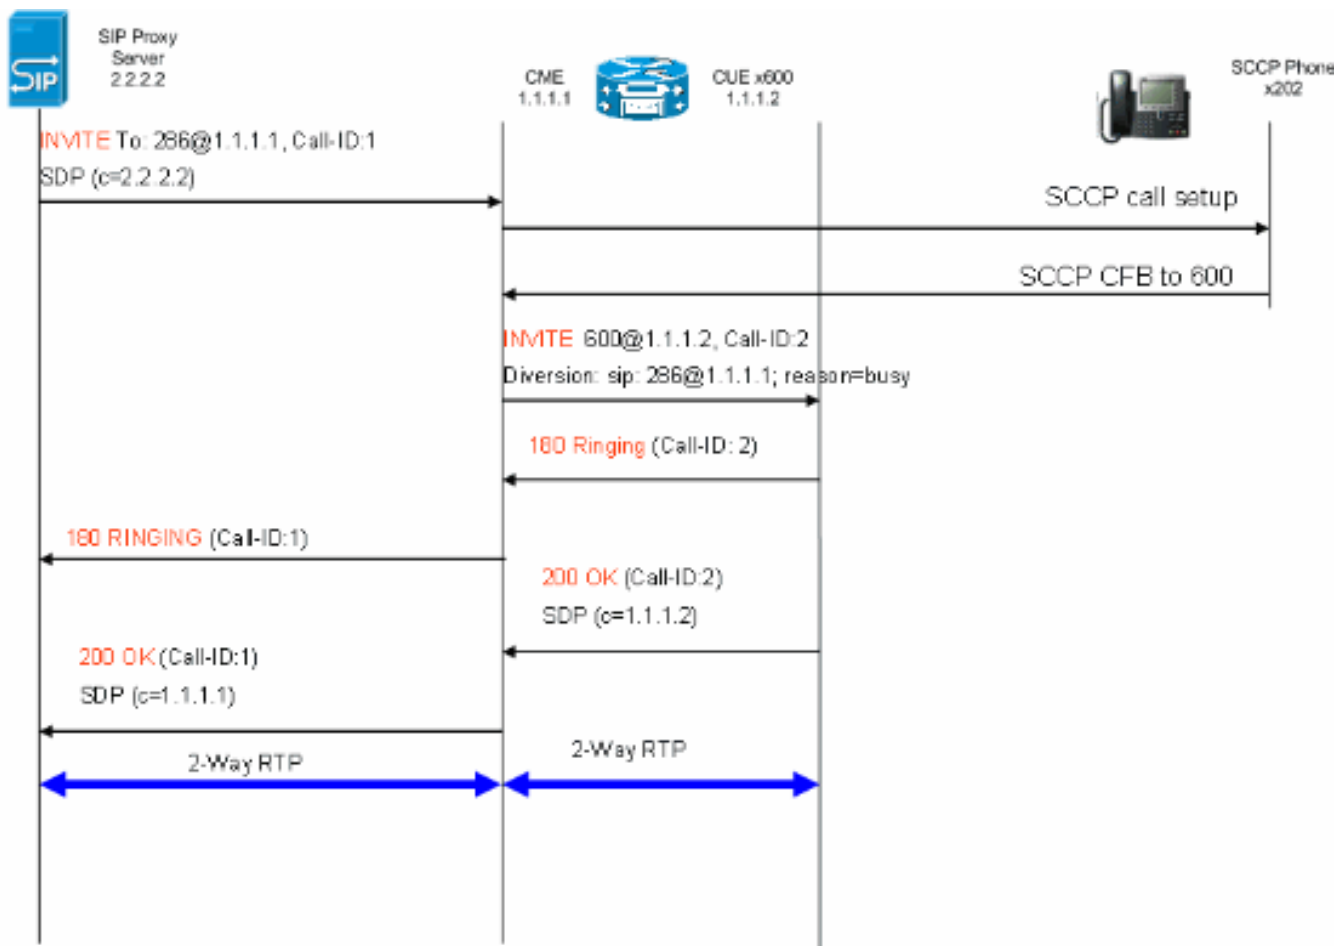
SIP

SIP Proxy Server 2.2.2.2

CME 1.1.1.1

CUE x600 1.1.1.2

SCCP Phone x202

INVITE To: 286@1.1.1.1, Call-ID:1
SDP (c=2.2.2.2)

SCCP call setup

SCCP CFB to 600

INVITE 600@1.1.1.2, Call-ID:2
Diversion: sip: 286@1.1.1.1; reason=busy

180 Ringing (Call-ID: 2)

180 RINGING (Call-ID:1)

200 OK (Call-ID:2)
SDP (c=1.1.1.2)

200 OK (Call-ID:1)
SDP (c=1.1.1.1)

2-Way RTP

2-Way RTP